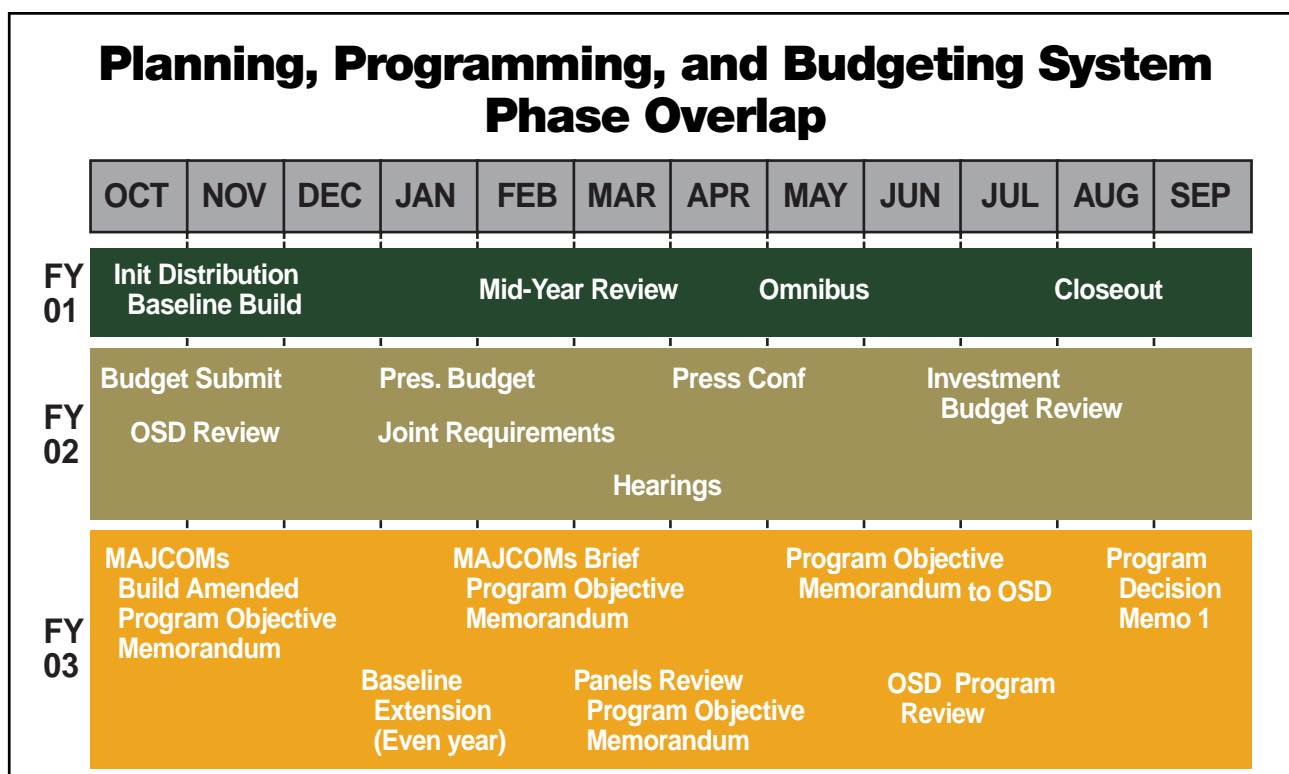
Planning, Programming, and Budgeting System Phase Overlap

| OCT | NOV | DEC | JAN | FEB | MAR | APR | MAY | JUN | JUL | AUG | SEP |
|---|---|---|---|---|---|---|---|---|---|---|---|

FY 01

Init Distribution Baseline Build

Mid-Year Review

Omnibus

Closeout

FY 02

Budget Submit

OSD Review

Pres. Budget

Joint Requirements

Press Conf

Hearings

Investment Budget Review

FY 03

MAJCOMs Build Amended Program Objective Memorandum

MAJCOMs Brief Program Objective Memorandum

Program Objective Memorandum to OSD

Program Decision Memo 1

Baseline Extension (Even year)

Panels Review Program Objective Memorandum

OSD Program Review